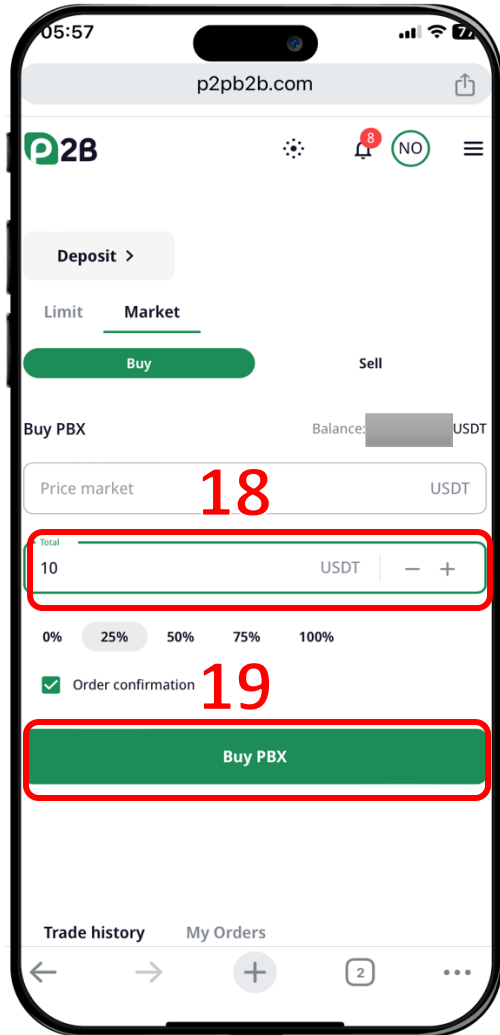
05:57

77

p2pb2b.com

P2B

8

NO

Deposit >

Limit

Market

Buy

Sell

Buy PBX

Balance: USDT

Price market

USDT

18

Total

10

USDT

− +

0%

25%

50%

75%

100%

Order confirmation

19

Buy PBX

Trade history

My Orders

2